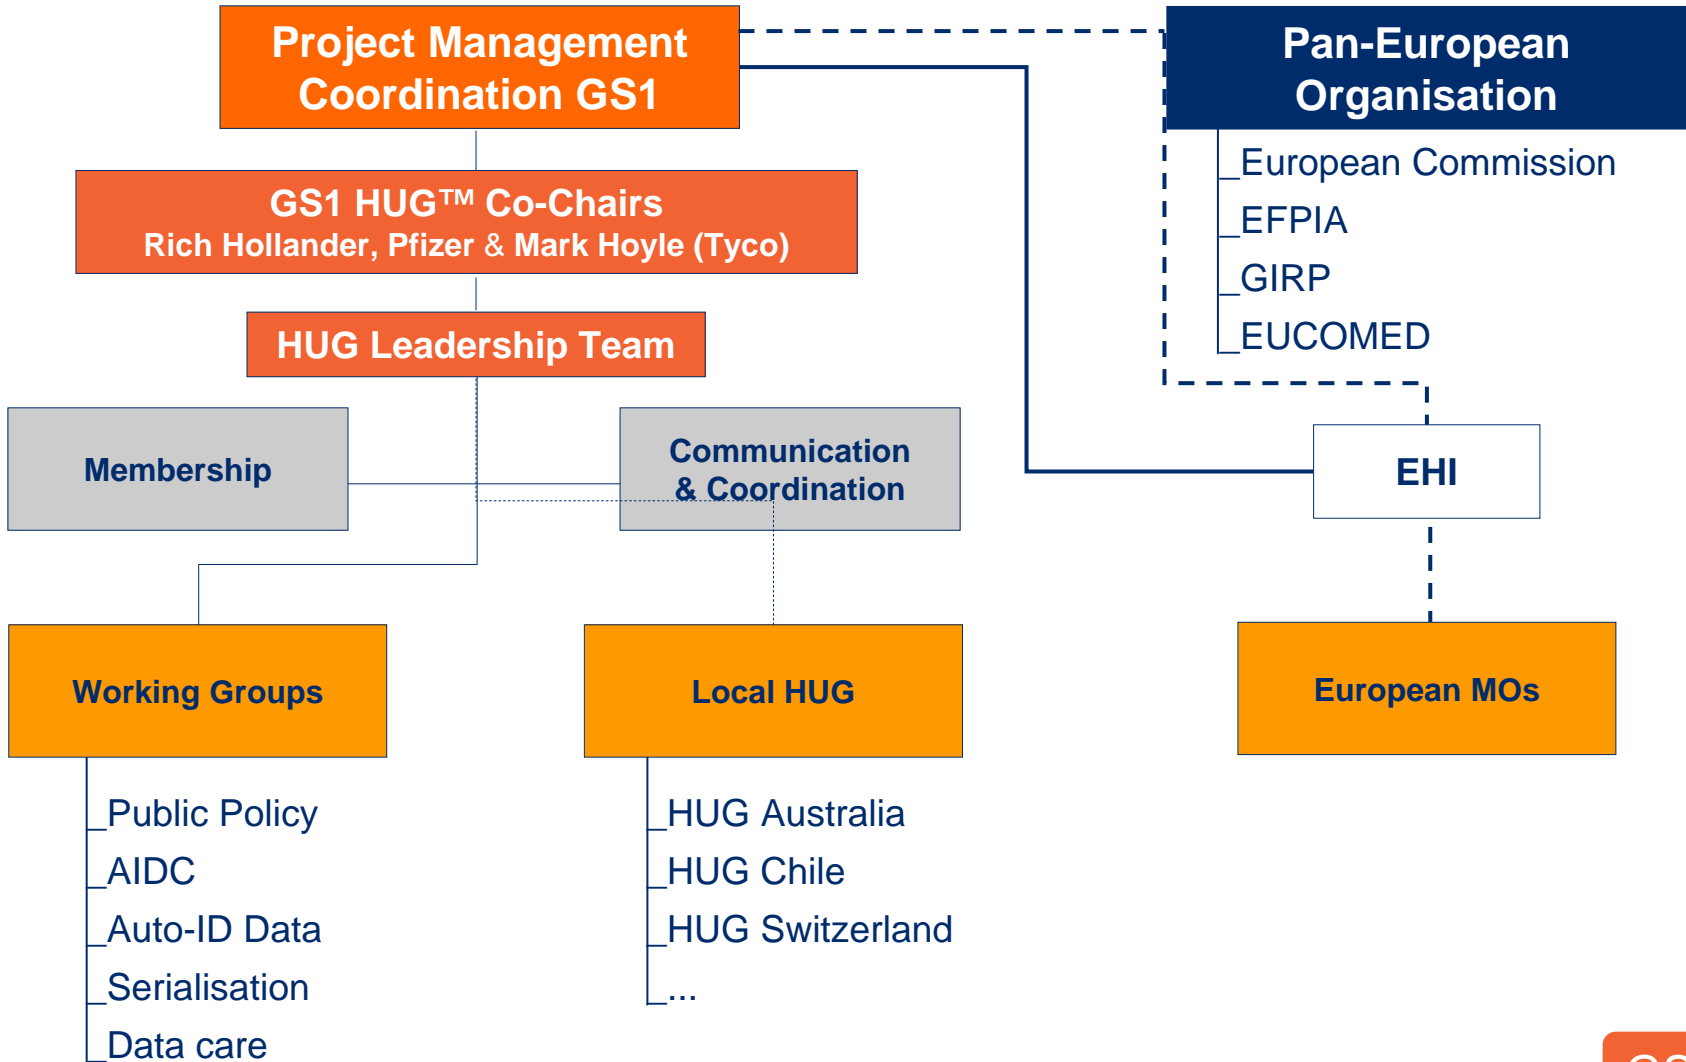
Project Management Coordination GS1

Pan-European Organisation

European Commission
EFPIA
GIRP
EUCOMED

GS1 HUG™ Co-Chairs
Rich Hollander, Pfizer & Mark Hoyle (Tyco)

HUG Leadership Team

Membership

Communication & Coordination

EHI

Working Groups

Local HUG

European MOs

Public Policy
AIDC
Auto-ID Data
Serialisation
Data care

HUG Australia
HUG Chile
HUG Switzerland
...